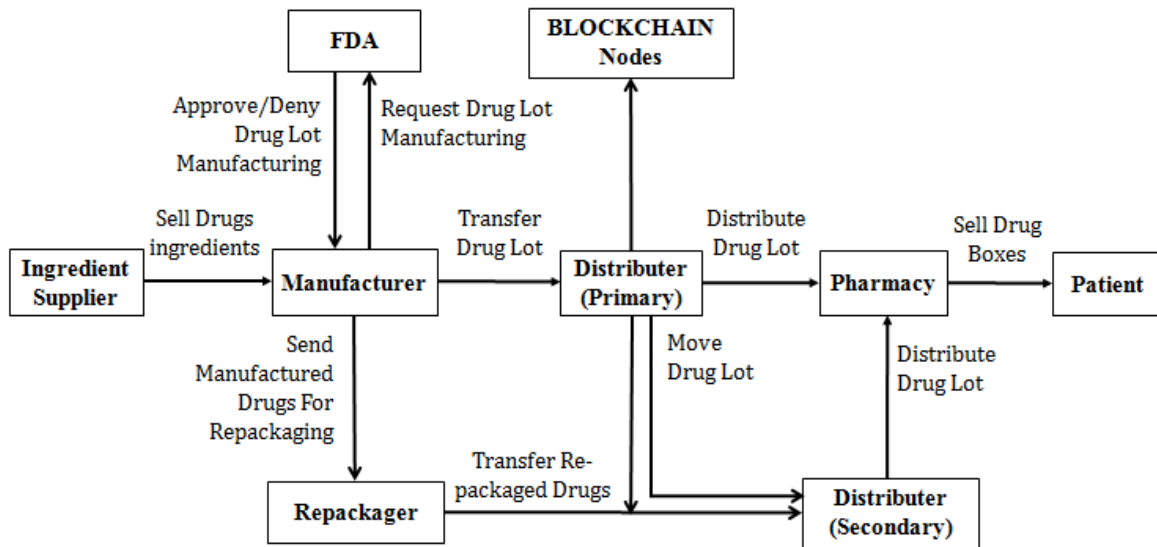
FDA

BLOCKCHAIN Nodes

Approve/Deny Drug Lot Manufacturing

Request Drug Lot Manufacturing

Sell Drugs ingredients

Transfer Drug Lot

Distribute Drug Lot

Sell Drug Boxes

Ingredient Supplier

Manufacturer

Distributer (Primary)

Pharmacy

Patient

Send Manufactured Drugs For Repackaging

Move Drug Lot

Distribute Drug Lot

Transfer Re-packaged Drugs

Repackager

Distributer (Secondary)